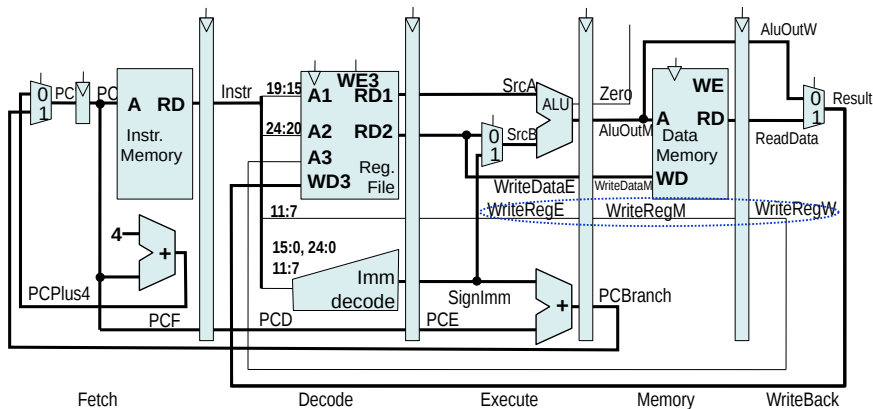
AluOutW
0
1
PC
PC'
A RD
Instr. Memory
Instr
19:15
24:20
WE3
A1 RD1
A2 RD2
A3
WD3
Reg. File
SrcA
ALU
Zero
0
1
SrcB
AluOutM
WE
A RD
Data Memory
WD
ReadData
0
1
Result
WriteDataE
WriteDataM
11:7
WriteRegE
WriteRegM
WriteRegW
4
+
15:0, 24:0
11:7
Imm decode
SignImm
+
PCBranch
PCPlus4
PCF
PCD
PCE
Fetch
Decode
Execute
Memory
WriteBack